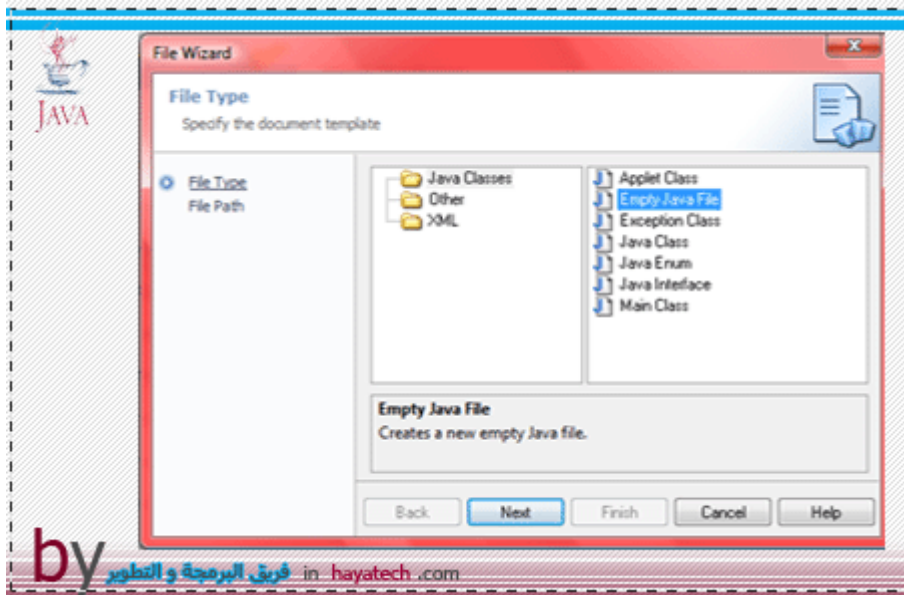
JAVA

File Wizard

File Type

Specify the document template

File Type
File Path

Java Classes
Other
XML

Applet Class
Empty Java File
Exception Class
Java Class
Java Enum
Java Interface
Main Class

Empty Java File
Creates a new empty Java file.

Back
Next
Finish
Cancel
Help

by فريق البرمجة و التطوير in hayatech .com